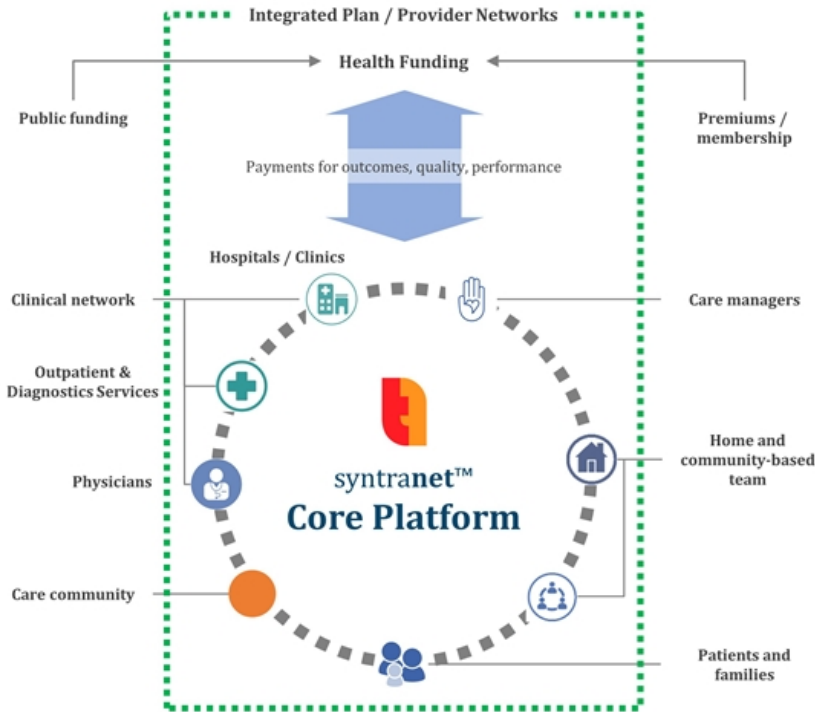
Integrated Plan / Provider Networks

Health Funding

Public funding

Premiums / membership

Payments for outcomes, quality, performance

Hospitals / Clinics

Clinical network

Care managers

Outpatient & Diagnostics Services

Home and community-based team

Physicians

syntranet™

Core Platform

Care community

Patients and families